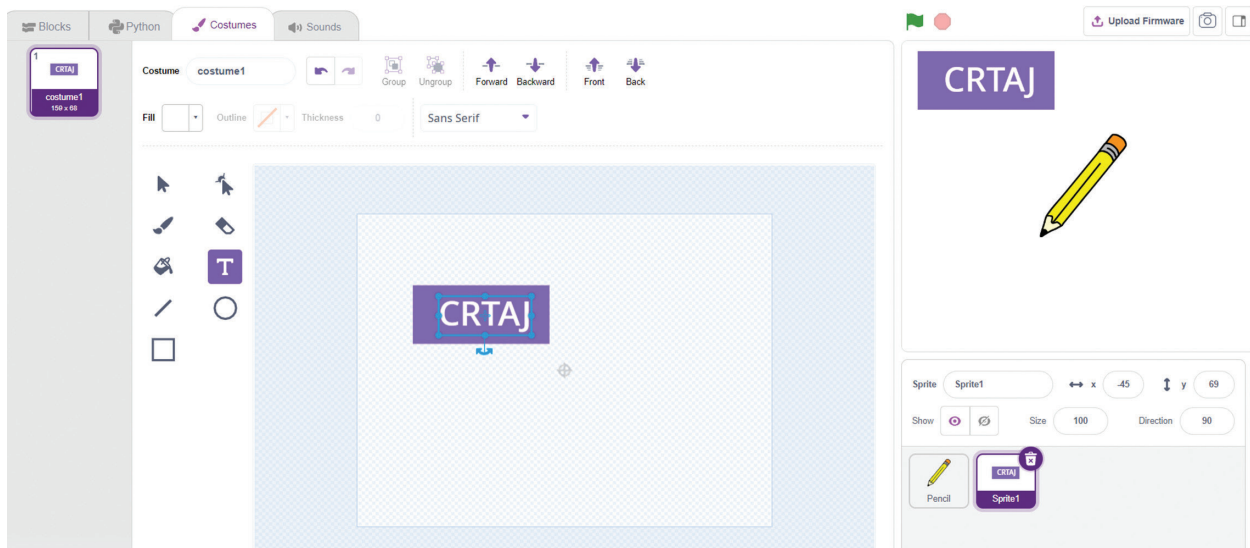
Blocks Python Costumes Sounds

Upload Firmware

1
CRTAJ
costume1
159 x 68

Costume costume1

Group Ungroup Forward Backward Front Back

Fill Outline Thickness 0 Sans Serif

CRTAJ

CRTAJ

Sprite Sprite1 x -45 y 69

Show Size 100 Direction 90

Pencil

CRTAJ
Sprite1